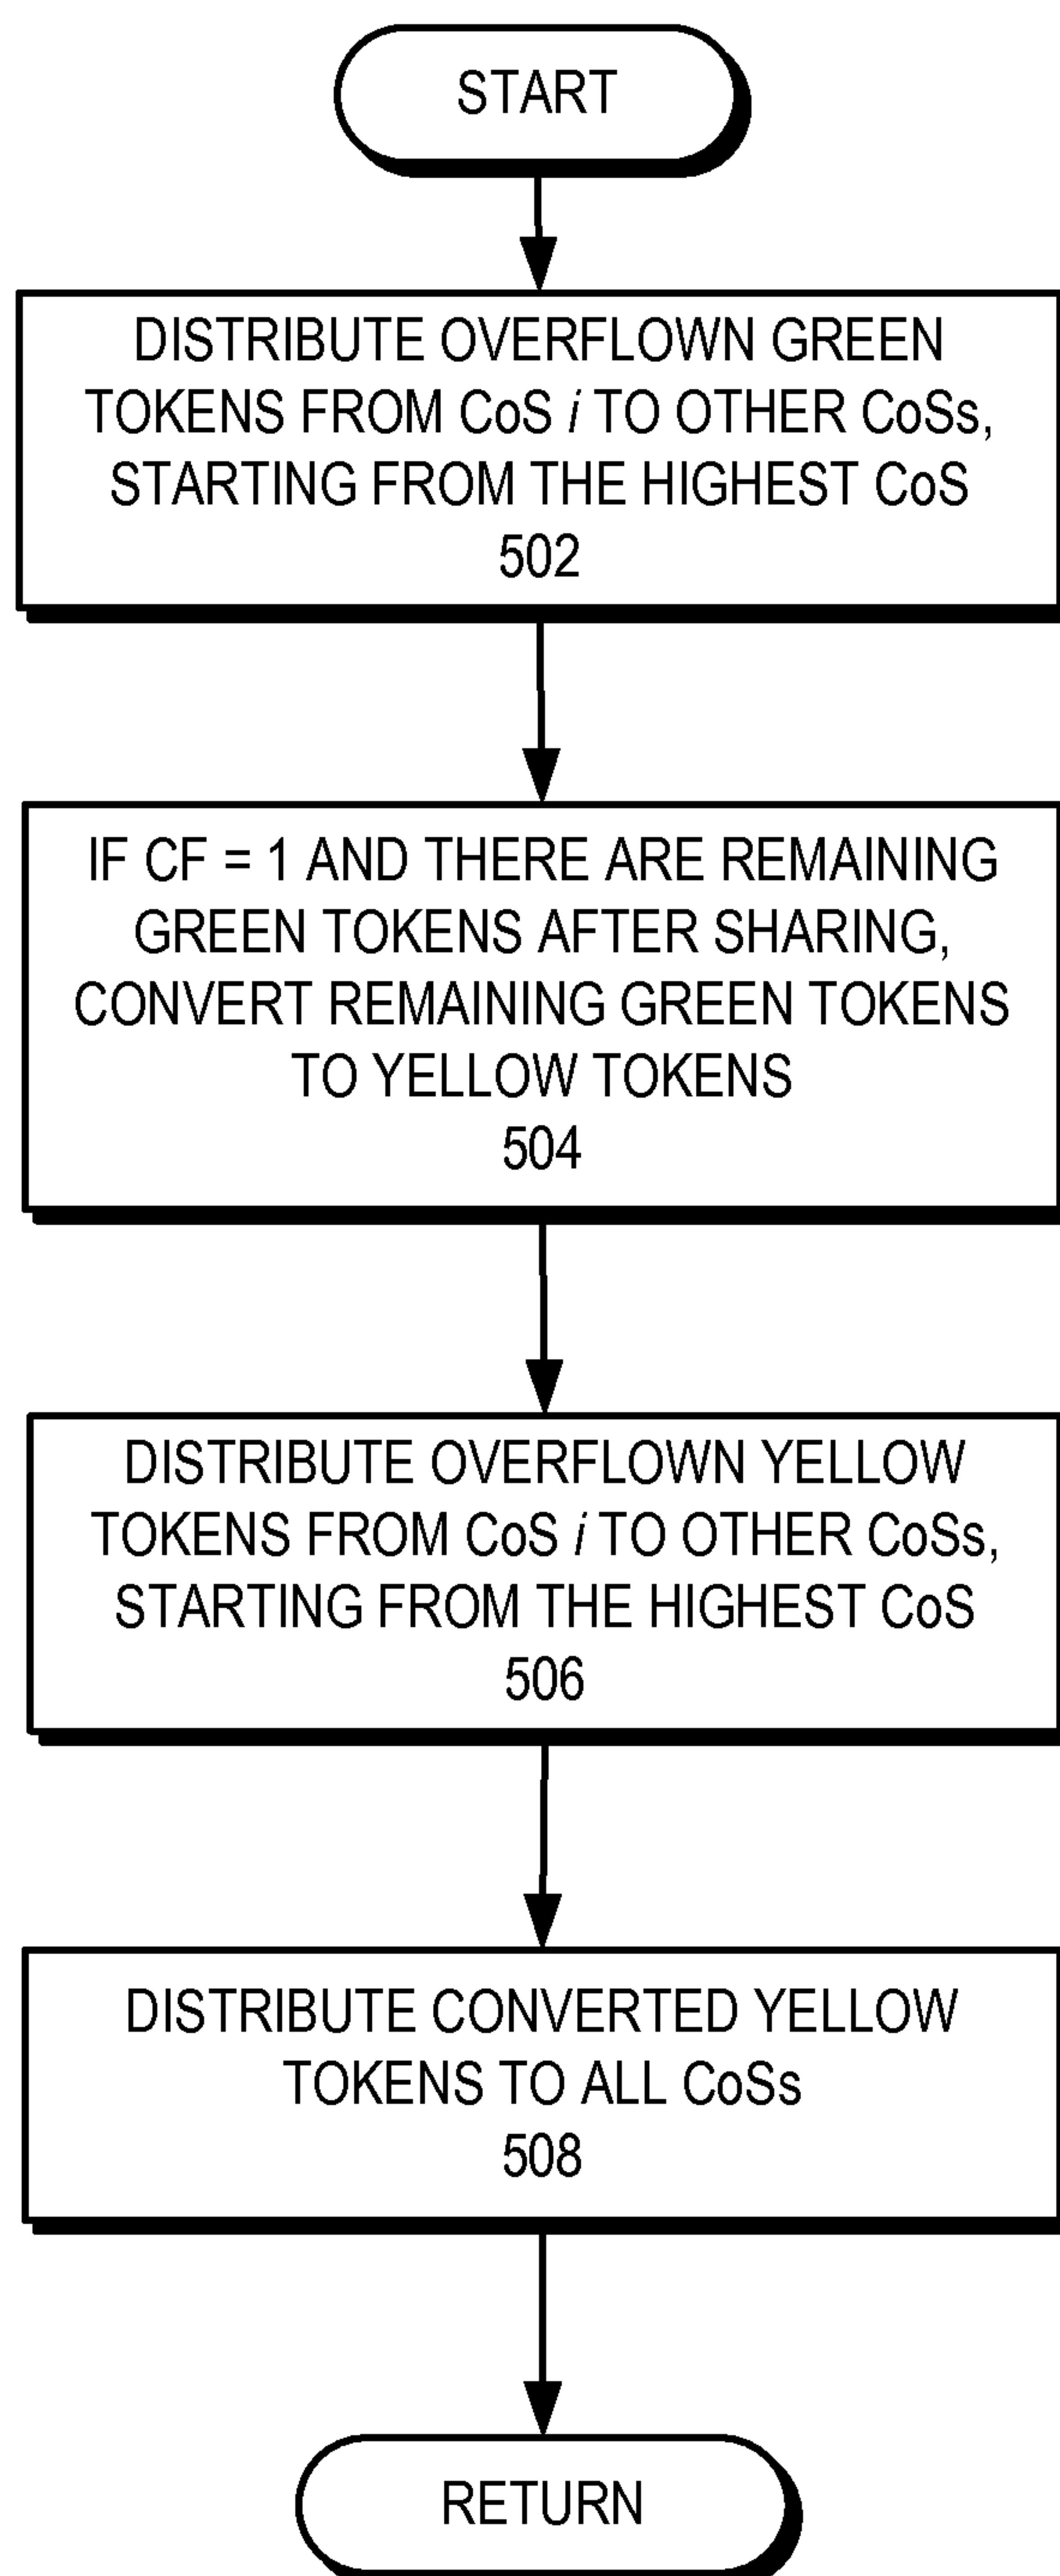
START

DISTRIBUTE OVERFLOWN GREEN TOKENS FROM CoS $i$ TO OTHER CoSs, STARTING FROM THE HIGHEST CoS
502

IF CF = 1 AND THERE ARE REMAINING GREEN TOKENS AFTER SHARING, CONVERT REMAINING GREEN TOKENS TO YELLOW TOKENS
504

DISTRIBUTE OVERFLOWN YELLOW TOKENS FROM CoS $i$ TO OTHER CoSs, STARTING FROM THE HIGHEST CoS
506

DISTRIBUTE CONVERTED YELLOW TOKENS TO ALL CoSs
508

RETURN